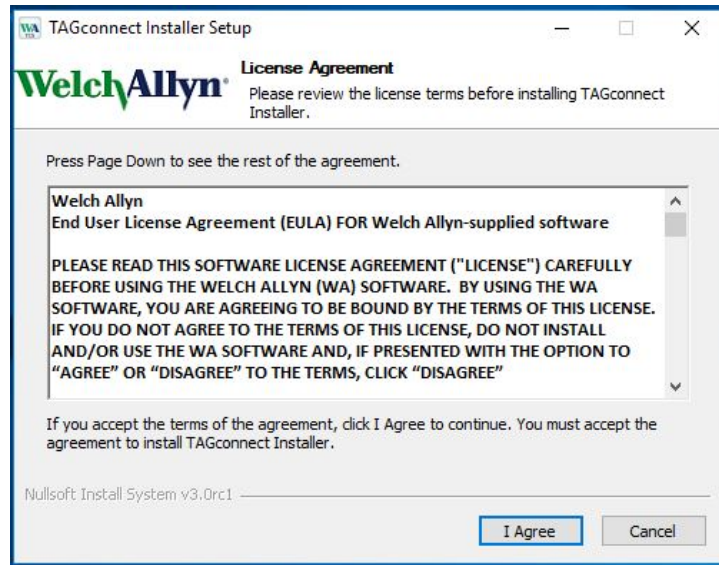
TAGconnect Installer Setup

WelchAllyn

License Agreement
Please review the license terms before installing TAGconnect Installer.

Press Page Down to see the rest of the agreement.

Welch Allyn
End User License Agreement (EULA) FOR Welch Allyn-supplied software

PLEASE READ THIS SOFTWARE LICENSE AGREEMENT ("LICENSE") CAREFULLY BEFORE USING THE WELCH ALLYN (WA) SOFTWARE. BY USING THE WA SOFTWARE, YOU ARE AGREEING TO BE BOUND BY THE TERMS OF THIS LICENSE. IF YOU DO NOT AGREE TO THE TERMS OF THIS LICENSE, DO NOT INSTALL AND/OR USE THE WA SOFTWARE AND, IF PRESENTED WITH THE OPTION TO "AGREE" OR "DISAGREE" TO THE TERMS, CLICK "DISAGREE"

If you accept the terms of the agreement, click I Agree to continue. You must accept the agreement to install TAGconnect Installer.

Nullsoft Install System v3.0rc1

I Agree

Cancel